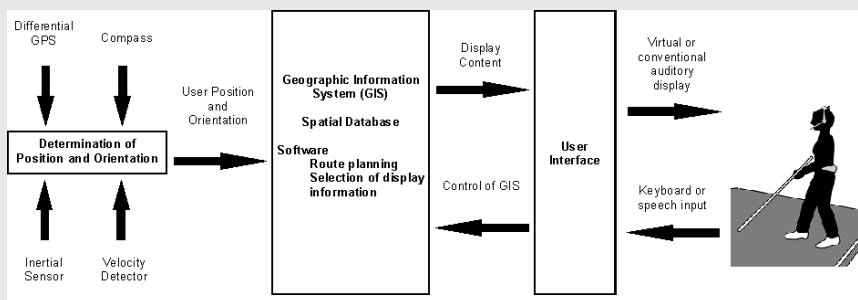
Differential GPS

Compass

Determination of Position and Orientation

Inertial Sensor

Velocity Detector

User Position and Orientation

Geographic Information System (GIS)

Spatial Database

Software
Route planning
Selection of display information

Display Content

Control of GIS

User Interface

Virtual or conventional auditory display

Keyboard or speech input